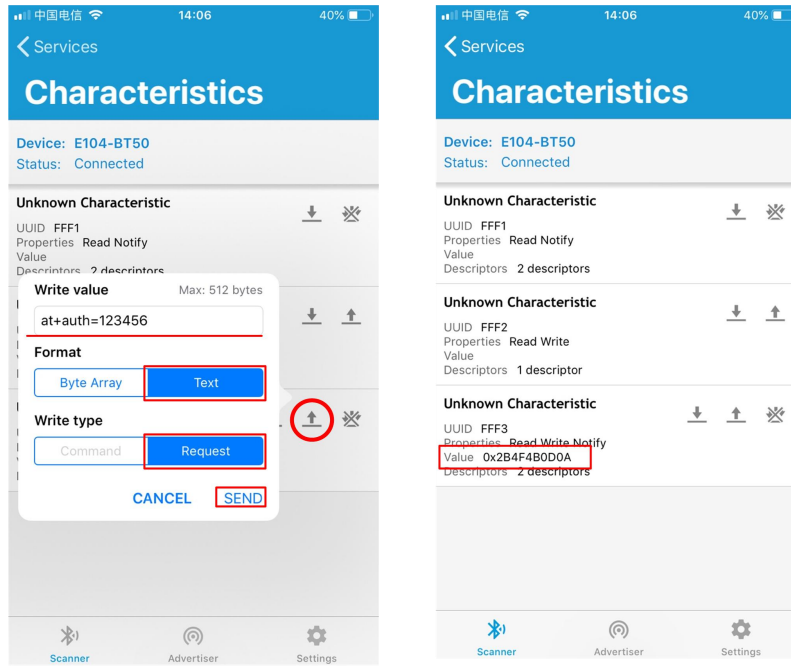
中国电信 14:06 40%

Services

Characteristics

Device: E104-BT50
Status: Connected

Unknown Characteristic
UUID FFF1
Properties Read Notify
Value
Descriptors 2 descriptors

Write value Max: 512 bytes

at+auth=123456

Format

Byte Array Text

Write type

Command Request

CANCEL SEND

Scanner Advertiser Settings

中国电信 14:06 40%

Services

Characteristics

Device: E104-BT50
Status: Connected

Unknown Characteristic
UUID FFF1
Properties Read Notify
Value
Descriptors 2 descriptors

Unknown Characteristic
UUID FFF2
Properties Read Write
Value
Descriptors 1 descriptor

Unknown Characteristic
UUID FFF3
Properties Read Write Notify
Value 0x2B4F4B0D0A
Descriptors 2 descriptors

Scanner Advertiser Settings